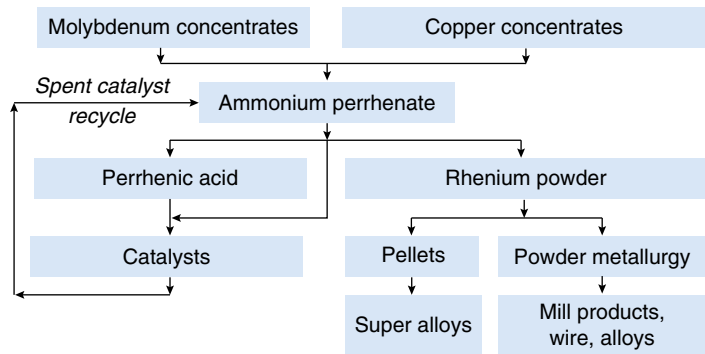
Molybdenum concentrates

Copper concentrates

Spent catalyst recycle

Ammonium perrhenate

Perrhenic acid

Rhenium powder

Catalysts

Pellets

Powder metallurgy

Super alloys

Mill products, wire, alloys